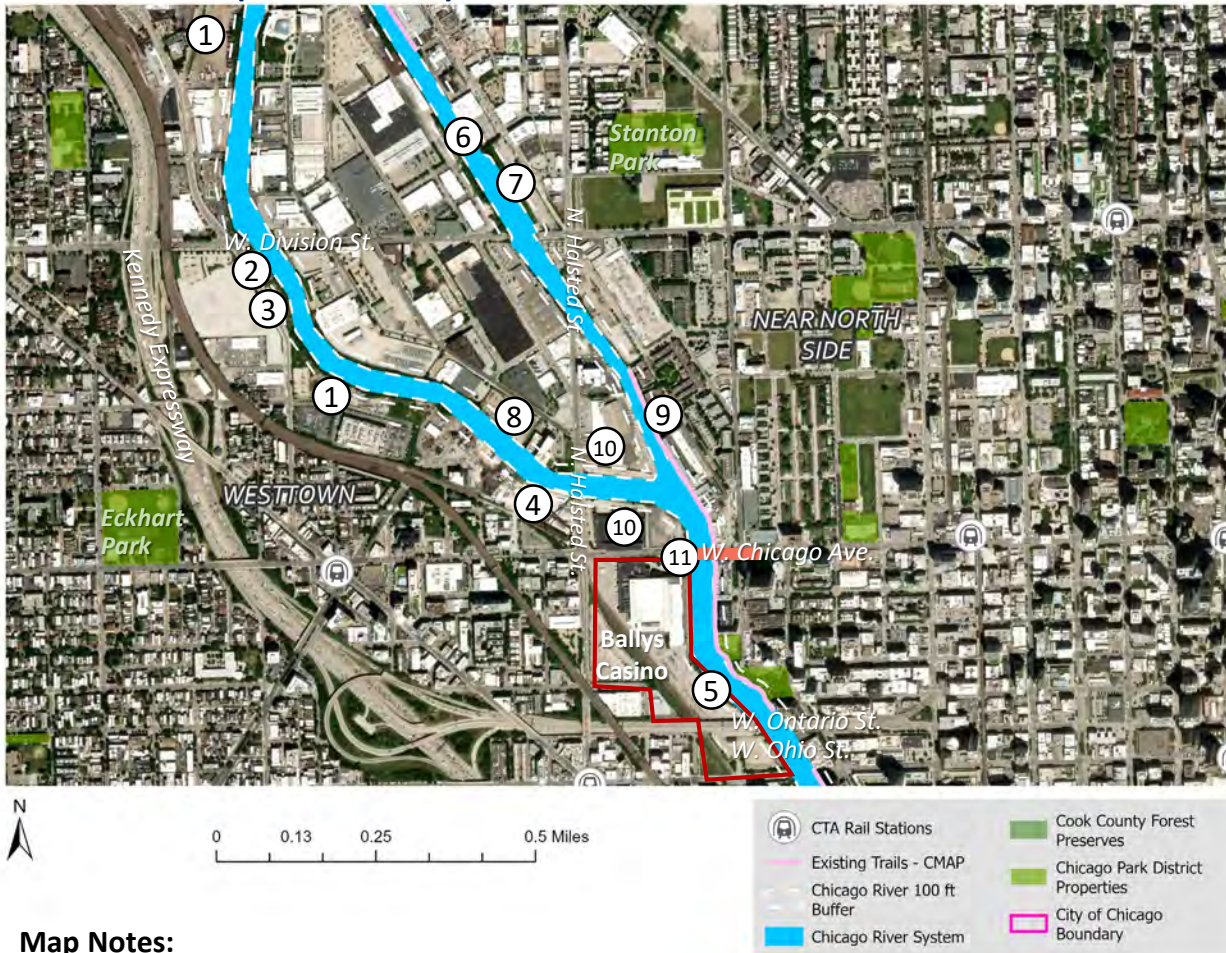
1
6
Stanton Park
7
W. Division St.
2
Kennedy Expressway
3
N. Halsted St.
NEAR NORTH SIDE
1
8
9
10
N. Halsted St.
WESTTOWN
4
10
Eckhart Park
11
W. Chicago Ave.
Ballys Casino
5
W. Ontario St.
W. Ohio St.

N

0 0.13 0.25 0.5 Miles

CTA Rail Stations
Existing Trails - CMAP
Chicago River 100 ft Buffer
Chicago River System
Cook County Forest Preserves
Chicago Park District Properties
City of Chicago Boundary

Map Notes: